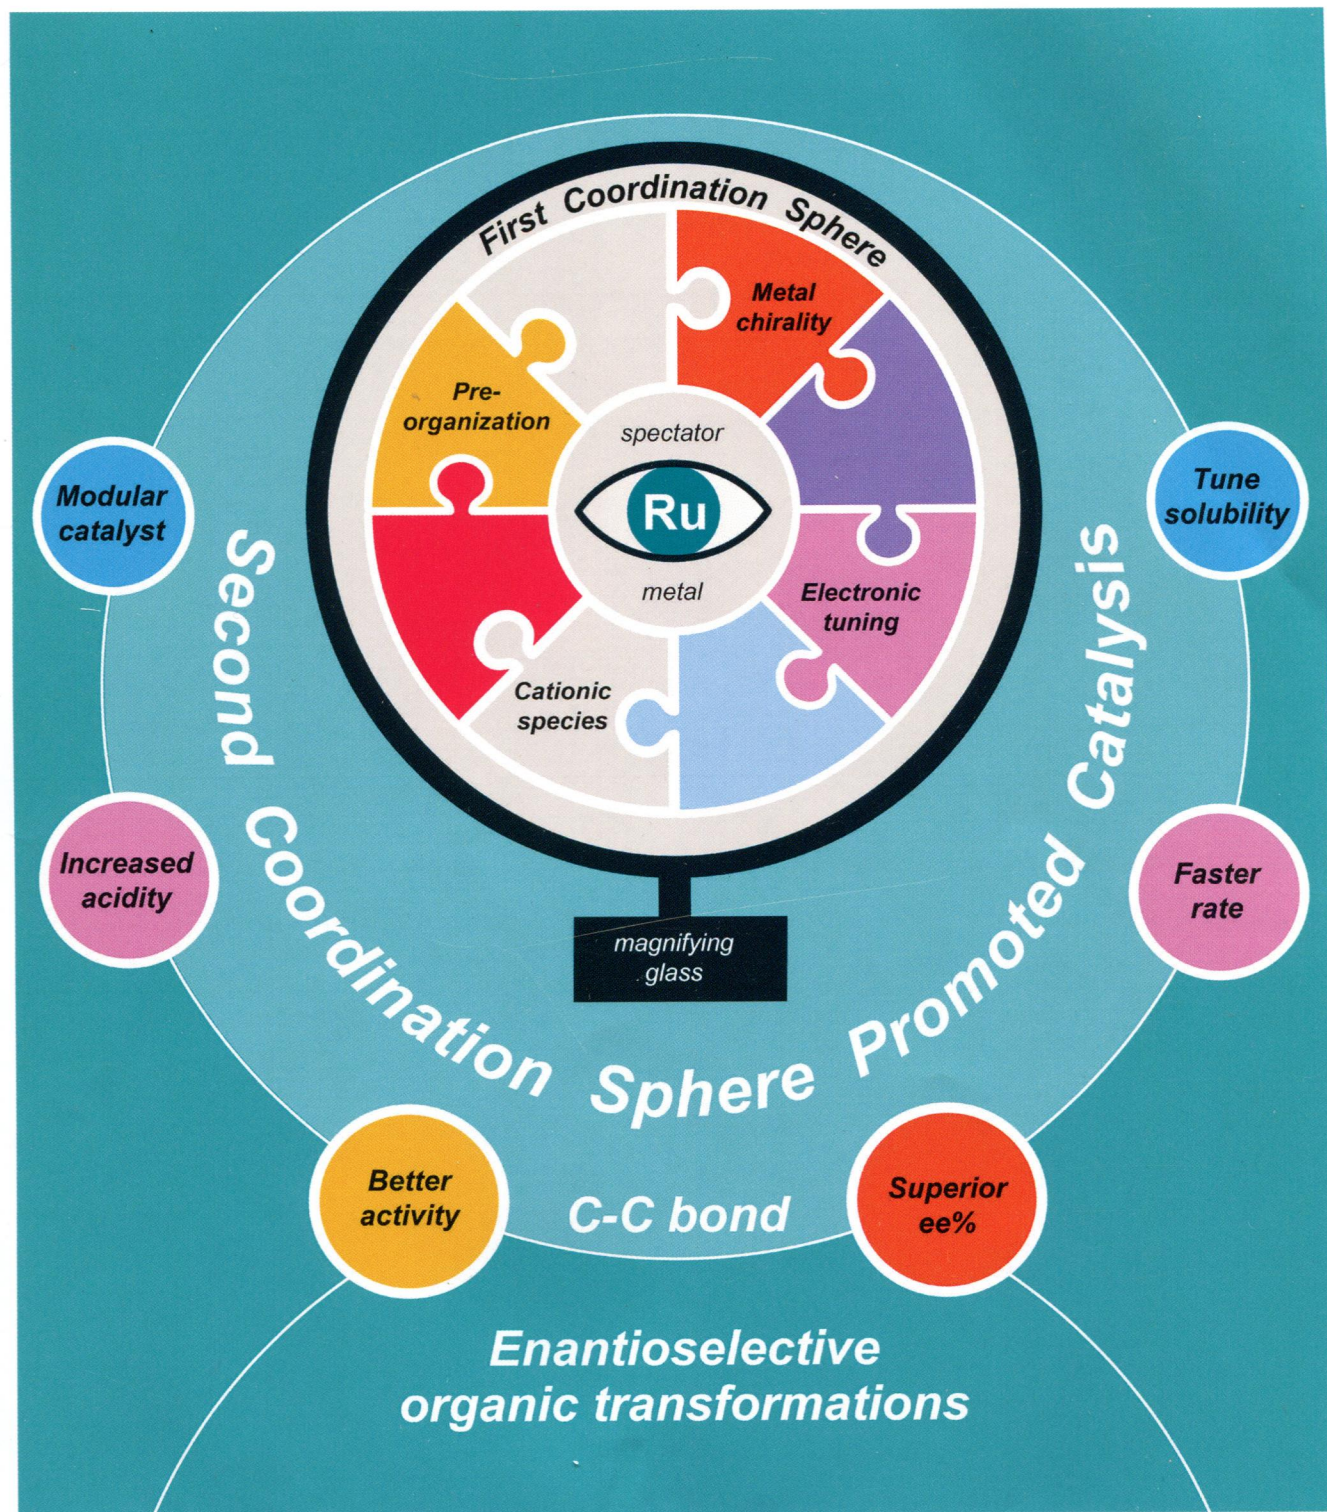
First Coordination Sphere

Metal chirality

Pre-organization

spectator

Ru

metal

Electronic tuning

Cationic species

magnifying glass

Modular catalyst

Tune solubility

Second Coordination Sphere Promoted Catalysis

Increased acidity

Faster rate

Better activity

C-C bond

Superior ee%

Enantioselective organic transformations